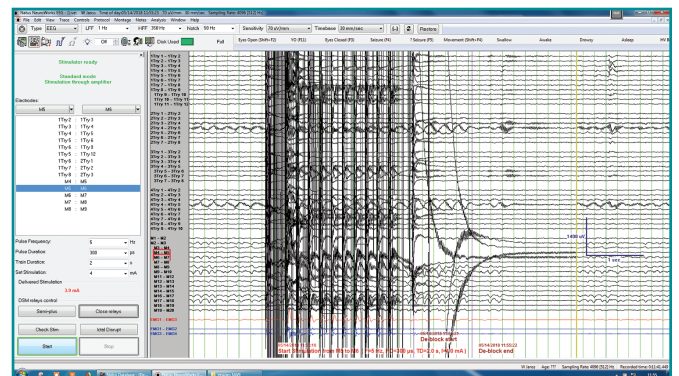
Natus NeuroWorks EEG

File Edit View Tools Controls Protocol Montage Notes Analysis Window Help

Type EEG LFF 1 Hz HFF 70 Hz Notch 50 Hz Sensitivity 70 uV/mm Timebase 30 mm/sec Restore

Full Eyes Open (Shift+F2) YO (F11) Eyes Closed (F3) Seizure (F4) T Seizure (F5) Movement (Shift+F4) Swallow Awake Drowsy Asleep

Stimulator ready

Standard mode
Stimulation through amplifier

Electrodes:

M8 M9

1TTy2 1TTy3
1TTy3 1TTy4
1TTy4 1TTy5
1TTy5 1TTy6
1TTy6 1TTy7
1TTy7 1TTy8
1TTy8 1TTy9
1TTy9 1TTy10
1TTy10 1TTy11
1TTy11 1TTy12
2TTy1 2TTy2
2TTy2 2TTy3
M4 M5
M5 M6
M6 M7
M7 M8
M8 M9

Pulse Frequency: 5 Hz
Pulse Duration: 300 μs
Train Duration: 2 s
Set Stimulation: 4 mA
Delivered Stimulation
3.9 mA

DSM relays control
Semi-plus Close relays
Check Stim Ictal Disrupt
Start Stop

1400 uV
1 sec

De-block start

De-block end

Start Stimulation from M5 to M6 ( F=5 Hz, PD=300 μs, TD=2.0 s, I=4.0 mA )